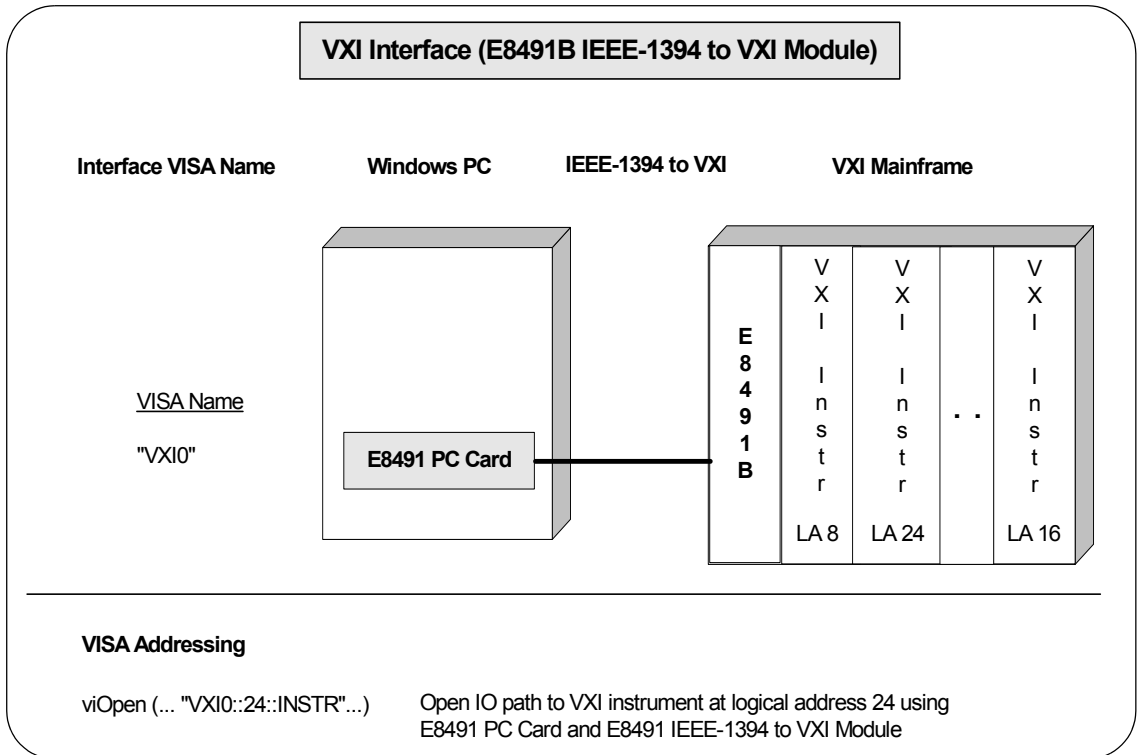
VXI Interface (E8491B IEEE-1394 to VXI Module)

Interface VISA Name

Windows PC

IEEE-1394 to VXI

VXI Mainframe

VISA Name

"VXI0"

E8491 PC Card

E8491B

VXI Instr

LA 8

VXI Instr

LA 24

. .

VXI Instr

LA 16

VISA Addressing

viOpen (... "VXI0::24::INSTR"...)

Open IO path to VXI instrument at logical address 24 using E8491 PC Card and E8491 IEEE-1394 to VXI Module